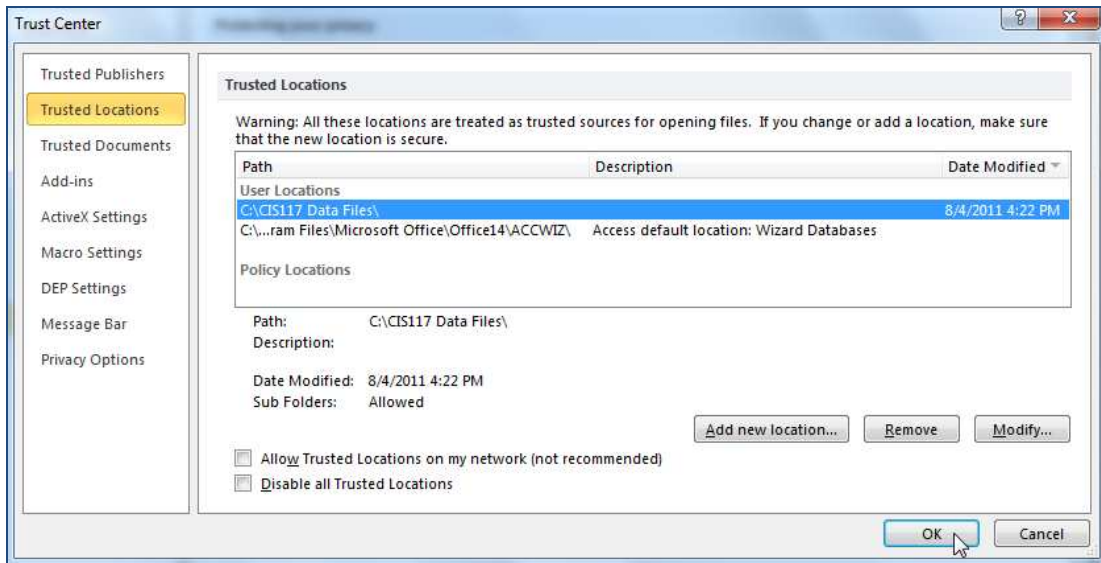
Trust Center

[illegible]

?

X

Trusted Publishers

Trusted Locations

Trusted Documents

Add-ins

ActiveX Settings

Macro Settings

DEP Settings

Message Bar

Privacy Options

Trusted Locations

Warning: All these locations are treated as trusted sources for opening files. If you change or add a location, make sure that the new location is secure.

| Path | Description | Date Modified |
|---|---|---|
| User Locations | | |
| C:\CIS117 Data Files\ | | 8/4/2011 4:22 PM |
| C:\...ram Files\Microsoft Office\Office14\ACCWIZ\ | Access default location: Wizard Databases | |
| Policy Locations | | |

Path: C:\CIS117 Data Files\
Description:

Date Modified: 8/4/2011 4:22 PM
Sub Folders: Allowed

Add new location...

Remove

Modify...

Allow Trusted Locations on my network (not recommended)

Disable all Trusted Locations

OK

Cancel